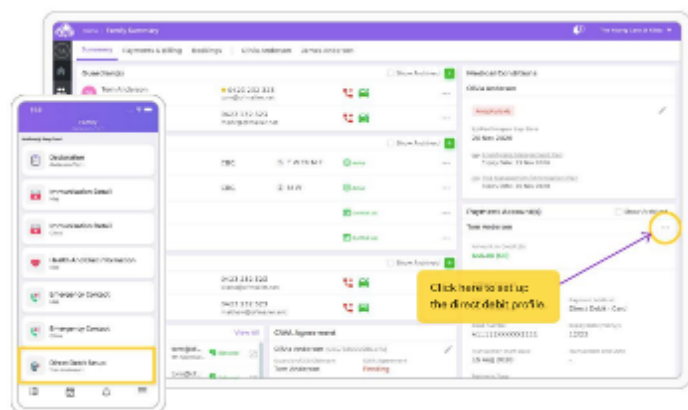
Home / Family Summary

Summary | Payments & Billing | Bookings | Olivia Anderson | James Anderson

Guardian(s)

Show Archived

Tom Anderson

0423 312 523

0423 312 523

Medical Conditions

Olivia Anderson

Anaphylaxis

26 Nov 2020

CBC

CBC

Active

Show Archived

Payment Account(s)

Show Archived

Tom Anderson

0423 312 523

0423 312 523

View All

CWA Agreement

Olivia Anderson

Tom Anderson

Pending

Click here to set up the direct debit profile

Direct Debit - Card

12223

15 Aug 2020

Family

Declaration

Immunisation Details

Immunisation Details

Health Additional Information

Emergency Contacts

Emergency Contacts

Direct Debit Setup